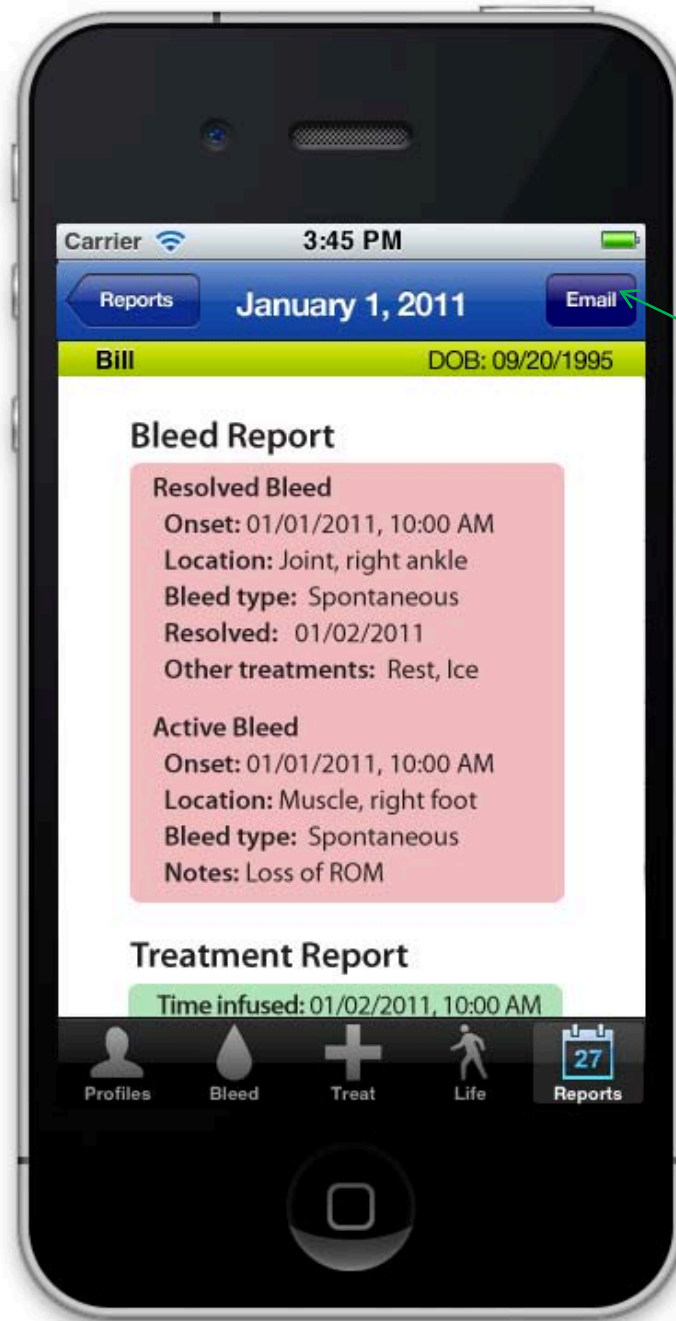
Carrier 3:45 PM

Reports January 1, 2011 Email

Bill DOB: 09/20/1995

Bleed Report

Resolved Bleed
Onset: 01/01/2011, 10:00 AM
Location: Joint, right ankle
Bleed type: Spontaneous
Resolved: 01/02/2011
Other treatments: Rest, Ice

Active Bleed
Onset: 01/01/2011, 10:00 AM
Location: Muscle, right foot
Bleed type: Spontaneous
Notes: Loss of ROM

Treatment Report

Time infused: 01/02/2011, 10:00 AM

Profiles Bleed Treat Life 27 Reports